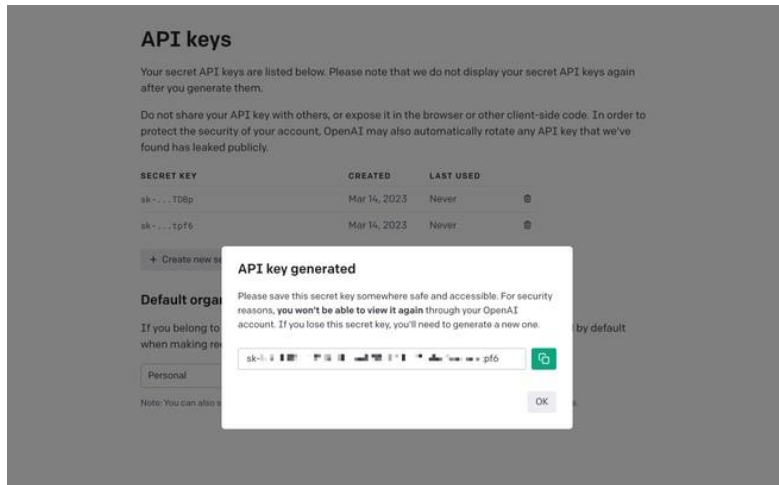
API keys

Your secret API keys are listed below. Please note that we do not display your secret API keys again after you generate them.

Do not share your API key with others, or expose it in the browser or other client-side code. In order to protect the security of your account, OpenAI may also automatically rotate any API key that we've found has leaked publicly.

| SECRET KEY | CREATED | LAST USED |
|---|---|---|
| sk-...TD8p | Mar 14, 2023 | Never |
| sk-...tpf6 | Mar 14, 2023 | Never |

+ Create new se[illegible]

Default orga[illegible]

If you belong to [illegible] by default when making re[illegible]

Personal

Note: You can also s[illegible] s.

API key generated

Please save this secret key somewhere safe and accessible. For security reasons, you won't be able to view it again through your OpenAI account. If you lose this secret key, you'll need to generate a new one.

sk-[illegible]pf6

OK